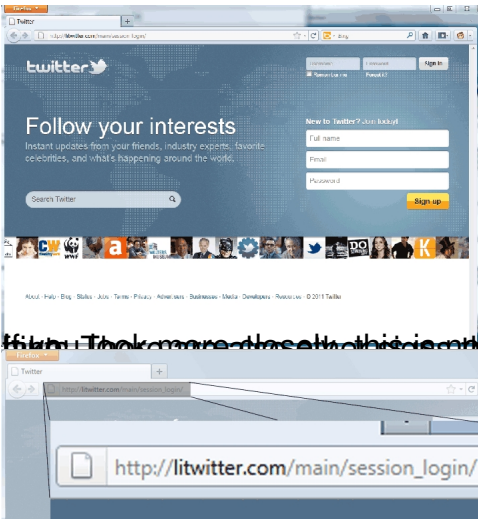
Firefox

Twitter

+

http://litwitter.com/main/session_login/

Bing

twitter

Username

Password

Sign in

Remember me

Forgot it?

Follow your interests

Instant updates from your friends, industry experts, favorite celebrities, and what's happening around the world.

New to Twitter? Join today!

Full name

Email

Password

Sign up

Search Twitter

CW

a

DO

K

About · Help · Blog · Status · Jobs · Terms · Privacy · Advertisers · Businesses · Media · Developers · Resources · © 2011 Twitter

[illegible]

Firefox

Twitter

+

http://litwitter.com/main/session_login/

http://litwitter.com/main/session_login/